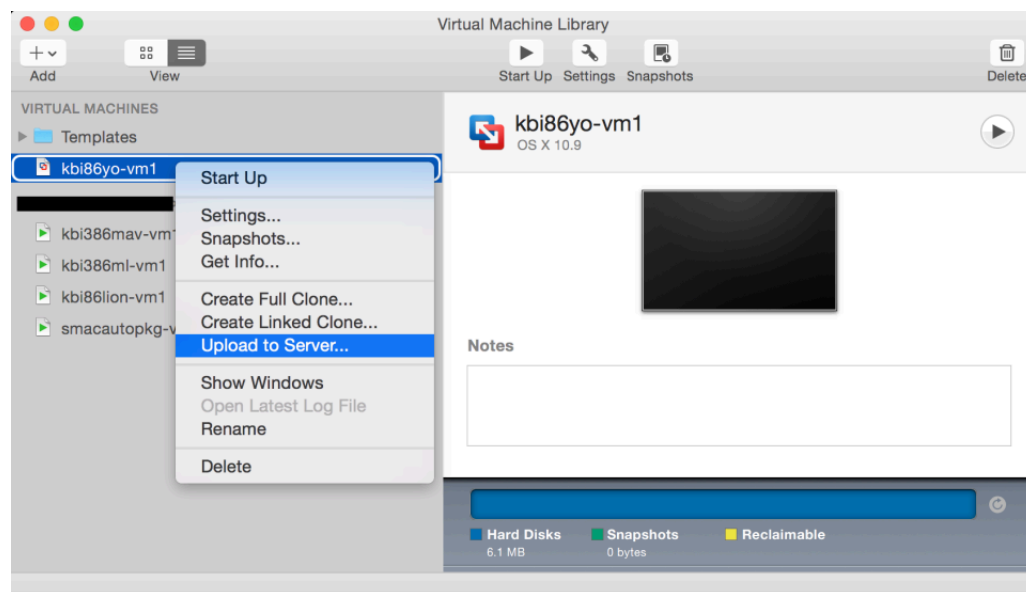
Virtual Machine Library

Add
View
Start Up
Settings
Snapshots
Delete

VIRTUAL MACHINES
Templates
kbi86yo-vm1
kbi386mav-vm1
kbi386ml-vm1
kbi86lion-vm1
smacautopkg-v

Start Up
Settings...
Snapshots...
Get Info...
Create Full Clone...
Create Linked Clone...
Upload to Server...
Show Windows
Open Latest Log File
Rename
Delete

kbi86yo-vm1
OS X 10.9

Notes

Hard Disks
6.1 MB
Snapshots
0 bytes
Reclaimable